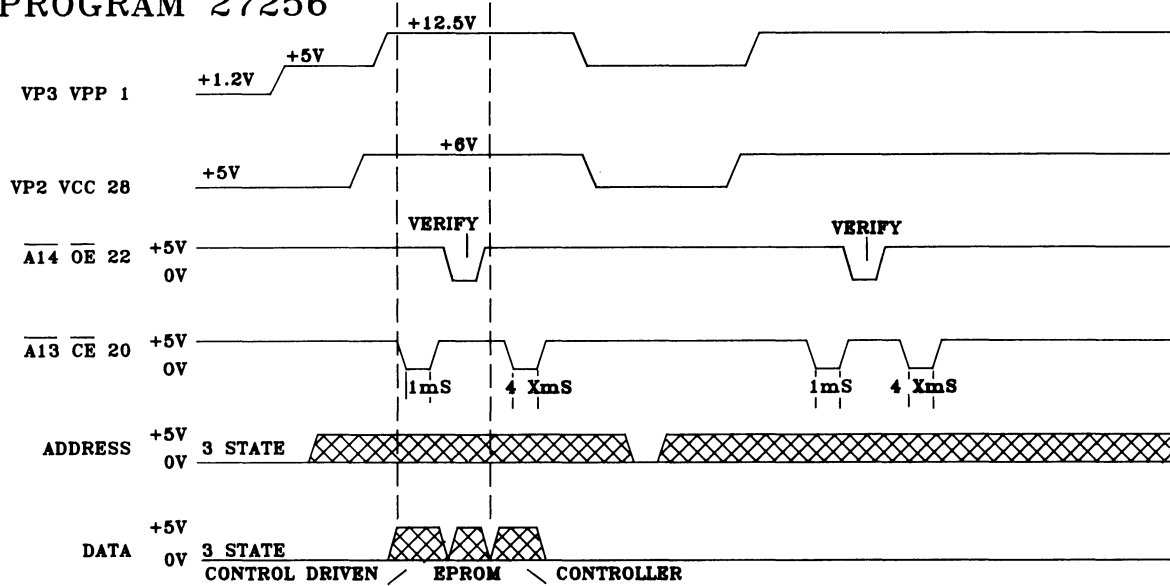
PROGRAM 27256

+12.5V
+5V
+1.2V
VP3 VPP 1

+6V
+5V
VP2 VCC 28

VERIFY
VERIFY
$\overline{A14}$ $\overline{OE}$ 22 +5V
0V

$\overline{A13}$ $\overline{CE}$ 20 +5V
0V
1mS
4 XmS
1mS
4 XmS

ADDRESS +5V
0V
3 STATE

DATA +5V
0V
3 STATE
CONTROL DRIVEN / EPROM \ CONTROLLER